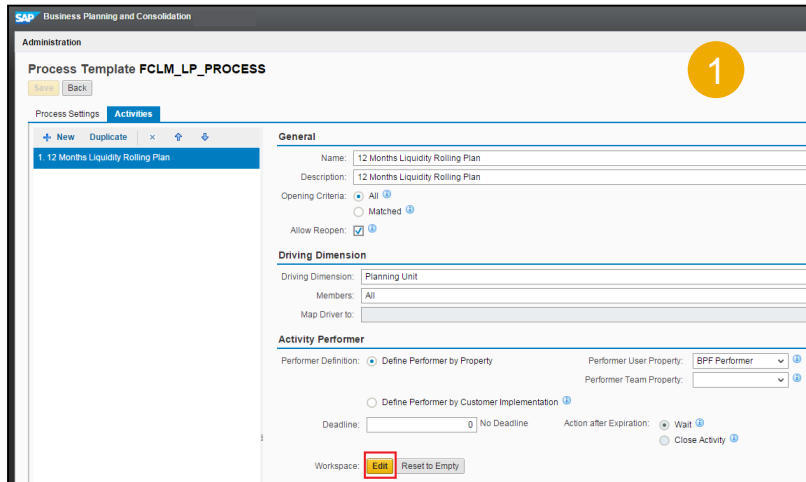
SAP Business Planning and Consolidation

Administration

Process Template FCLM_LP_PROCESS

Save Back

1

Process Settings Activities

New Duplicate × ⇧ ⇩

1. 12 Months Liquidity Rolling Plan

General

Name: 12 Months Liquidity Rolling Plan

Description: 12 Months Liquidity Rolling Plan

Opening Criteria: All

Matched

Allow Reopen:

Driving Dimension

Driving Dimension: Planning Unit

Members: All

Map Driver to:

Activity Performer

Performer Definition: Define Performer by Property

Performer User Property: BPF Performer

Performer Team Property:

Define Performer by Customer Implementation

Deadline: 0 No Deadline

Action after Expiration: Wait

Close Activity

Workspace: Edit Reset to Empty